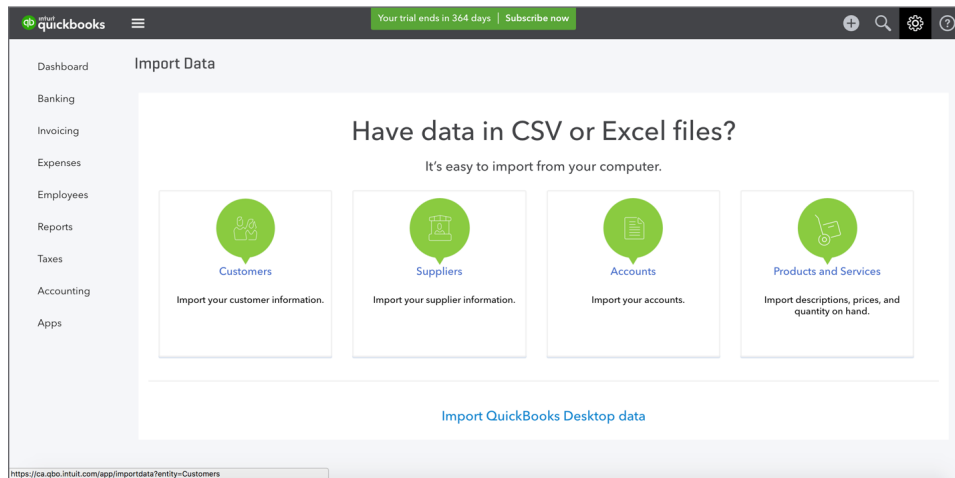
intuit quickbooks

Your trial ends in 364 days | Subscribe now

Dashboard
Banking
Invoicing
Expenses
Employees
Reports
Taxes
Accounting
Apps

Import Data

Have data in CSV or Excel files?

It's easy to import from your computer.

Customers
Import your customer information.

Suppliers
Import your supplier information.

Accounts
Import your accounts.

Products and Services
Import descriptions, prices, and quantity on hand.

Import QuickBooks Desktop data

https://ca.qbo.intuit.com/app/importdata?entity=Customers